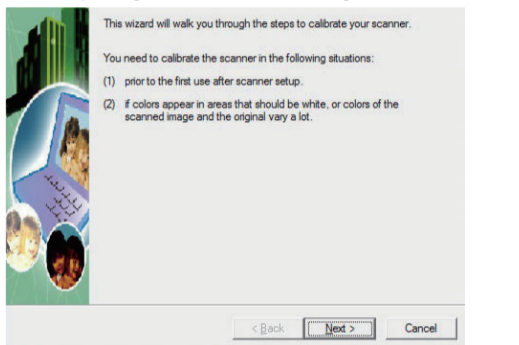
This wizard will walk you through the steps to calibrate your scanner.

You need to calibrate the scanner in the following situations:

(1) prior to the first use after scanner setup.

(2) if colors appear in areas that should be white, or colors of the scanned image and the original vary a lot.

< Back

Next >

Cancel